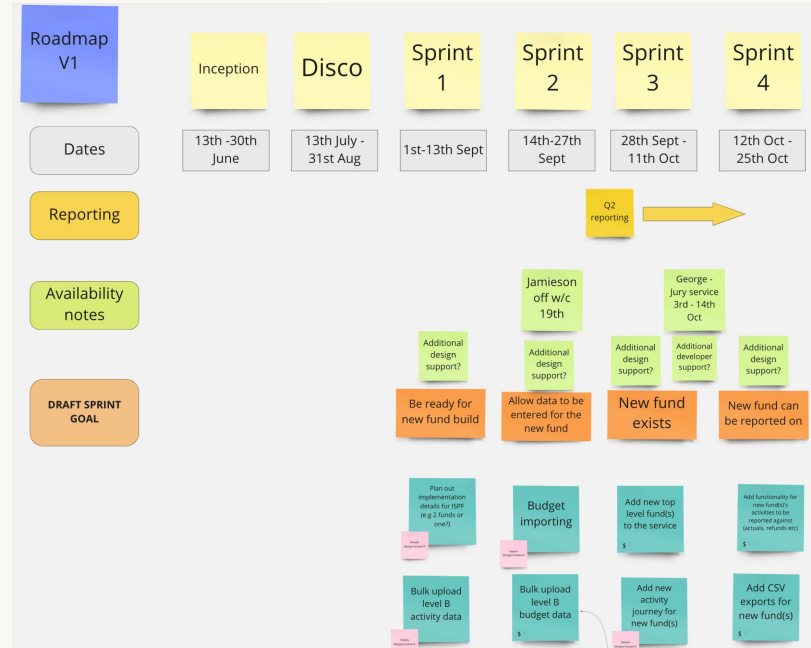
Roadmap V1

Inception

Disco

Sprint 1

Sprint 2

Sprint 3

Sprint 4

Dates

13th -30th June

13th July - 31st Aug

1st-13th Sept

14th-27th Sept

28th Sept - 11th Oct

12th Oct - 25th Oct

Reporting

Q2 reporting

Availability notes

Jamieson off w/c 19th

George - Jury service 3rd - 14th Oct

DRAFT SPRINT GOAL

Additional design support?

Additional design support?

Additional design support?

Additional developer support?

Additional design support?

Be ready for new fund build

Allow data to be entered for the new fund

New fund exists

New fund can be reported on

Plan out implementation details for (SPF (e.g 2 funds or one?)

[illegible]

Budget importing

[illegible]

Add new top level fund(s) to the service

$

Add functionality for new fund(s)'s activities to be reported against (actuals, refunds etc)

$

Bulk upload level B activity data

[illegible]

Bulk upload level B budget data

$

Add new activity journey for new fund(s)

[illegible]

Add CSV exports for new fund(s)

$